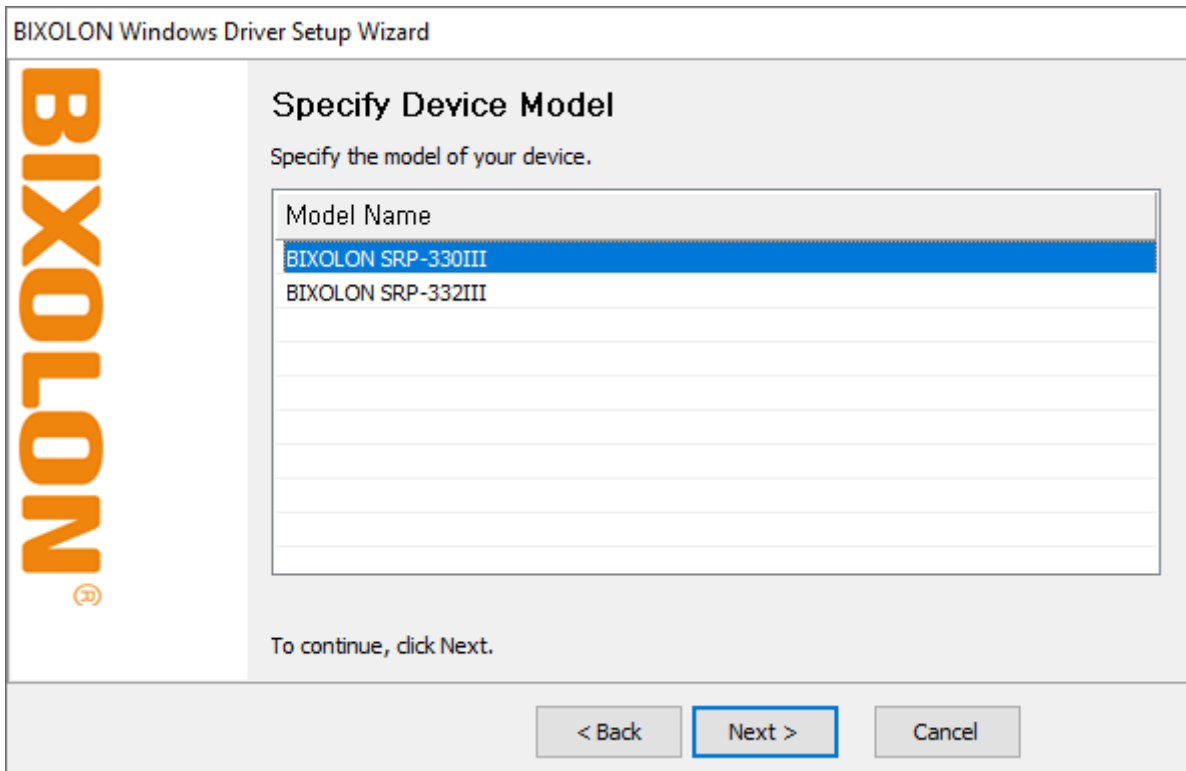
BIXOLON Windows Driver Setup Wizard

BIXOLON®

Specify Device Model

Specify the model of your device.

| Model Name |
|---|
| BIXOLON SRP-330III |
| BIXOLON SRP-332III |

To continue, click Next.

< Back | Next > | Cancel